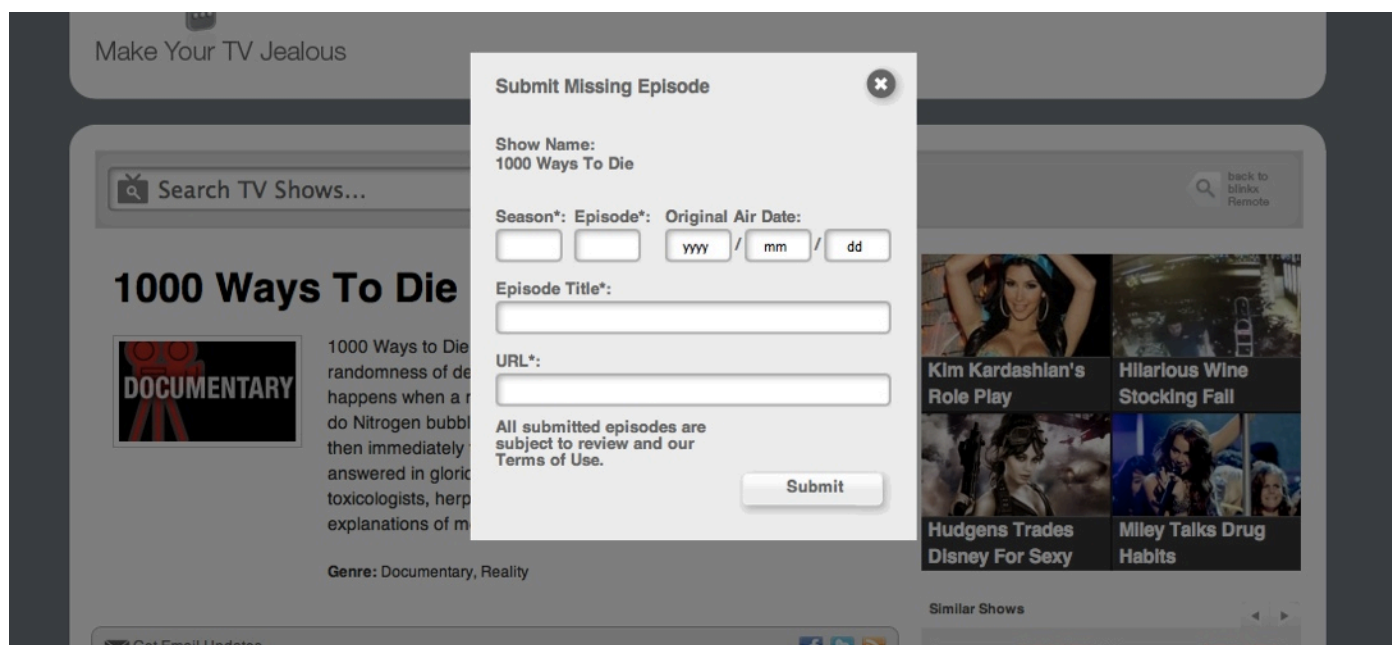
Make Your TV Jealous

Search TV Shows...

back to blinkx Remote

1000 Ways To Die

DOCUMENTARY

1000 Ways to Die
randomness of de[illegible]
happens when a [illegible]
do Nitrogen bubbl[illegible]
then immediately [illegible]
answered in gloric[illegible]
toxicologists, herp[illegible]
explanations of m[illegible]

Genre: Documentary, Reality

Submit Missing Episode

Show Name:
1000 Ways To Die

Season*: Episode*: Original Air Date:

yyyy / mm / dd

Episode Title*:

URL*:

All submitted episodes are subject to review and our Terms of Use.

Submit

Kim Kardashian's Role Play

Hilarious Wine Stocking Fail

Hudgens Trades Disney For Sexy

Miley Talks Drug Habits

Similar Shows

Get Email Updates